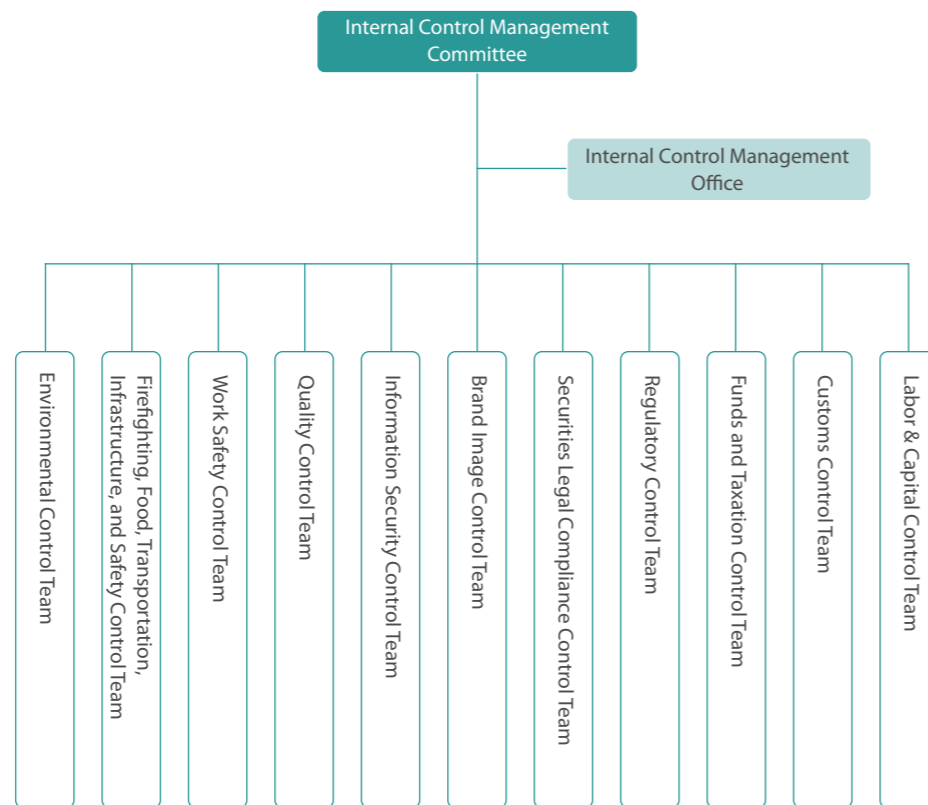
Internal Control Management Committee

Internal Control Management Office

Environmental Control Team

Firefighting, Food, Transportation, Infrastructure, and Safety Control Team

Work Safety Control Team

Quality Control Team

Information Security Control Team

Brand Image Control Team

Securities Legal Compliance Control Team

Regulatory Control Team

Funds and Taxation Control Team

Customs Control Team

Labor & Capital Control Team